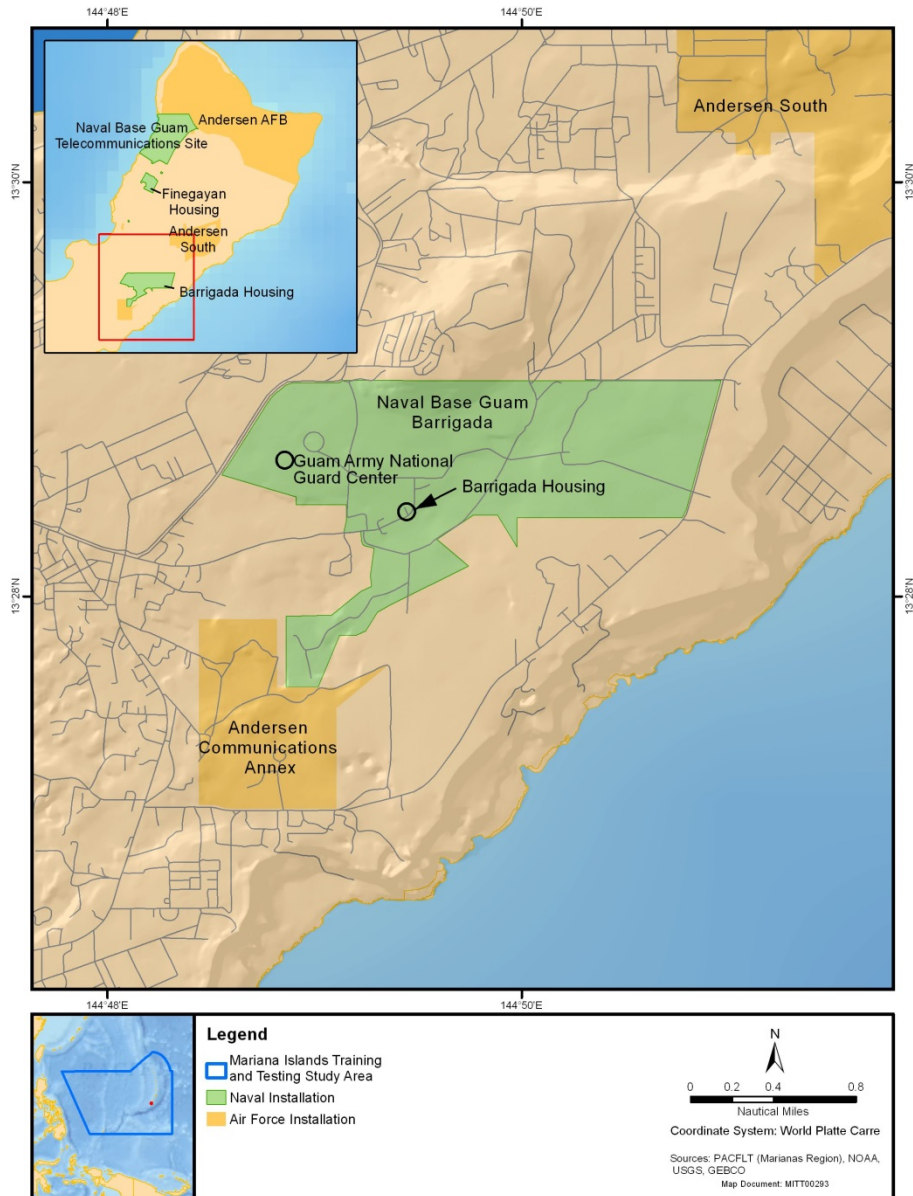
144°48'E
144°50'E

Andersen AFB
Naval Base Guam Telecommunications Site
Finegayan Housing
Andersen South
Barrigada Housing

Andersen South

13°30'N
13°30'N

Naval Base Guam Barrigada

Guam Army National Guard Center

Barrigada Housing

13°28'N
13°28'N

Andersen Communications Annex

144°48'E
144°50'E

Legend
Mariana Islands Training and Testing Study Area
Naval Installation
Air Force Installation

N
0 0.2 0.4 0.8
Nautical Miles
Coordinate System: World Platte Carre

Sources: PACFLT (Marianas Region), NOAA, USGS, GEBCO
Map Document: MITT00293